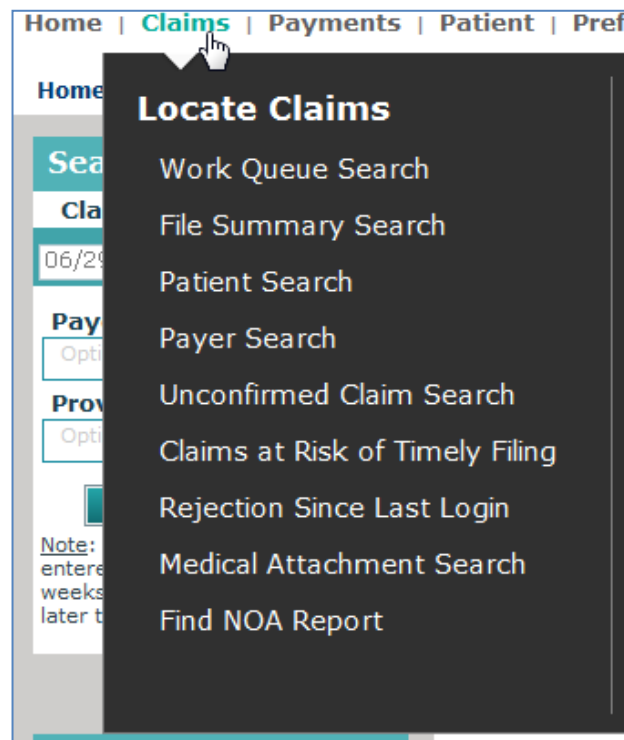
Home | Claims | Payments | Patient | Pref

Home

Sea

Cla

06/29

Pay

Opti

Prov

Opti

Note: entere weeks later t

Locate Claims

Work Queue Search

File Summary Search

Patient Search

Payer Search

Unconfirmed Claim Search

Claims at Risk of Timely Filing

Rejection Since Last Login

Medical Attachment Search

Find NOA Report